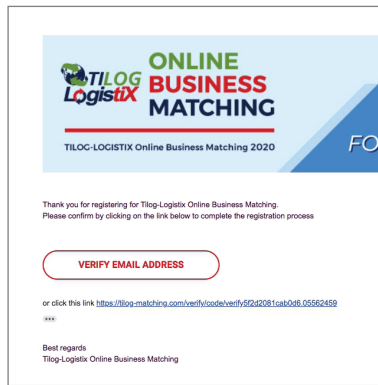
TILOG LogistiX ONLINE BUSINESS MATCHING

TILOG-LOGISTIX Online Business Matching 2020

FO

Thank you for registering for Tilog-Logistix Online Business Matching.
Please confirm by clicking on the link below to complete the registration process

VERIFY EMAIL ADDRESS

or click this link https://tilog-matching.com/verify/code/verify5f2d2081cab0d6.05562459

•••

Best regards
Tilog-Logistix Online Business Matching